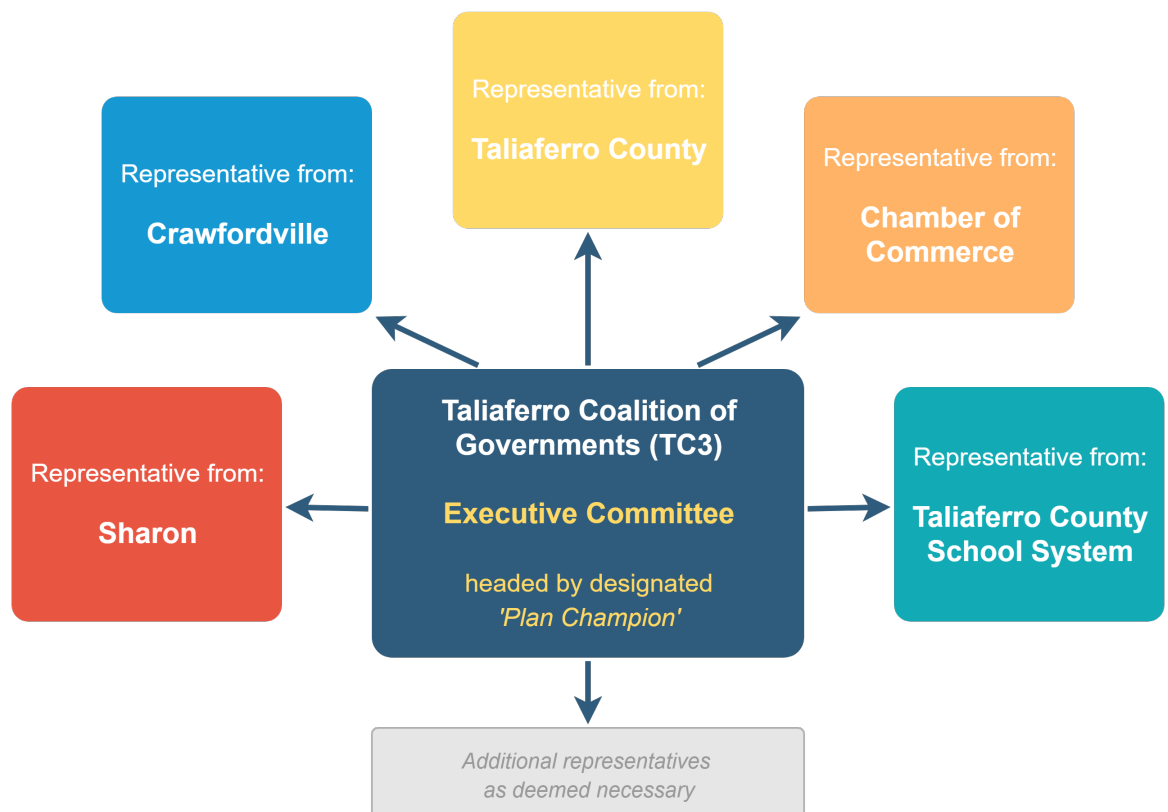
Representative from:
Taliaferro County

Representative from:
Crawfordville

Representative from:
Chamber of Commerce

Taliaferro Coalition of Governments (TC3)

Executive Committee

headed by designated
'Plan Champion'

Representative from:
Sharon

Representative from:
Taliaferro County School System

Additional representatives as deemed necessary